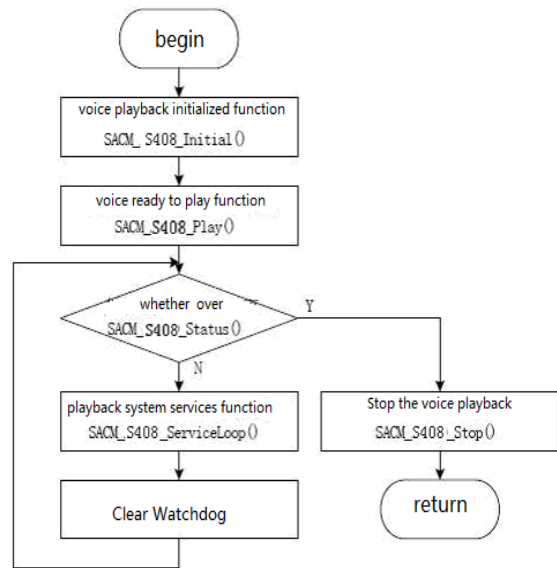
begin

voice playback initialized function
SACM_ S408_Initial()

voice ready to play function
SACM_S408_Play()

whether over
SACM_S408_Status()

Y

N

playback system services function
SACM_S408_ServiceLoop()

Stop the voice playback
SACM_S408_Stop()

Clear Watchdog

return